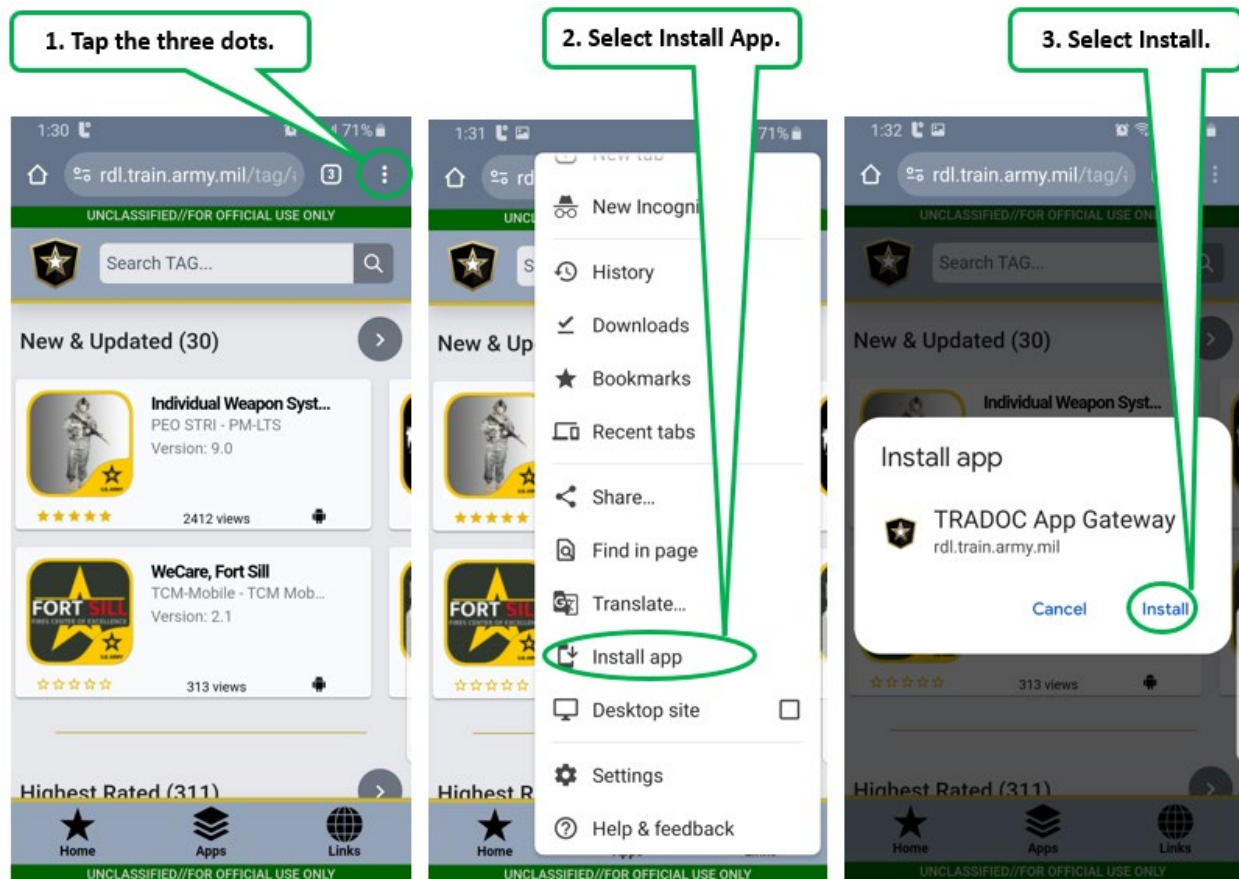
1. Tap the three dots.

1:30

71%

rdl.train.army.mil/tag/

3

UNCLASSIFIED//FOR OFFICIAL USE ONLY

Search TAG...

New & Updated (30)

Individual Weapon Syst...
PEO STRI - PM-LTS
Version: 9.0

2412 views

WeCare, Fort Sill
TCM-Mobile - TCM Mob...
Version: 2.1

FORT SILL

313 views

Highest Rated (311)

Home
Apps
Links

UNCLASSIFIED//FOR OFFICIAL USE ONLY

2. Select Install App.

1:31

71%

rd

UNCL

New & Up

New tab

New Incogni

History

Downloads

Bookmarks

Recent tabs

Share...

Find in page

Translate...

Install app

Desktop site

Settings

Help & feedback

Highest R

Home

UNCLASSIFIED//FOR OFFICIAL USE ONLY

3. Select Install.

1:32

rdl.train.army.mil/tag/

UNCLASSIFIED//FOR OFFICIAL USE ONLY

Search TAG...

New & Updated (30)

Individual Weapon Syst...

Install app

TRADOC App Gateway
rdl.train.army.mil

Cancel
Install

313 views

Highest Rated (311)

Home
Apps
Links

UNCLASSIFIED//FOR OFFICIAL USE ONLY